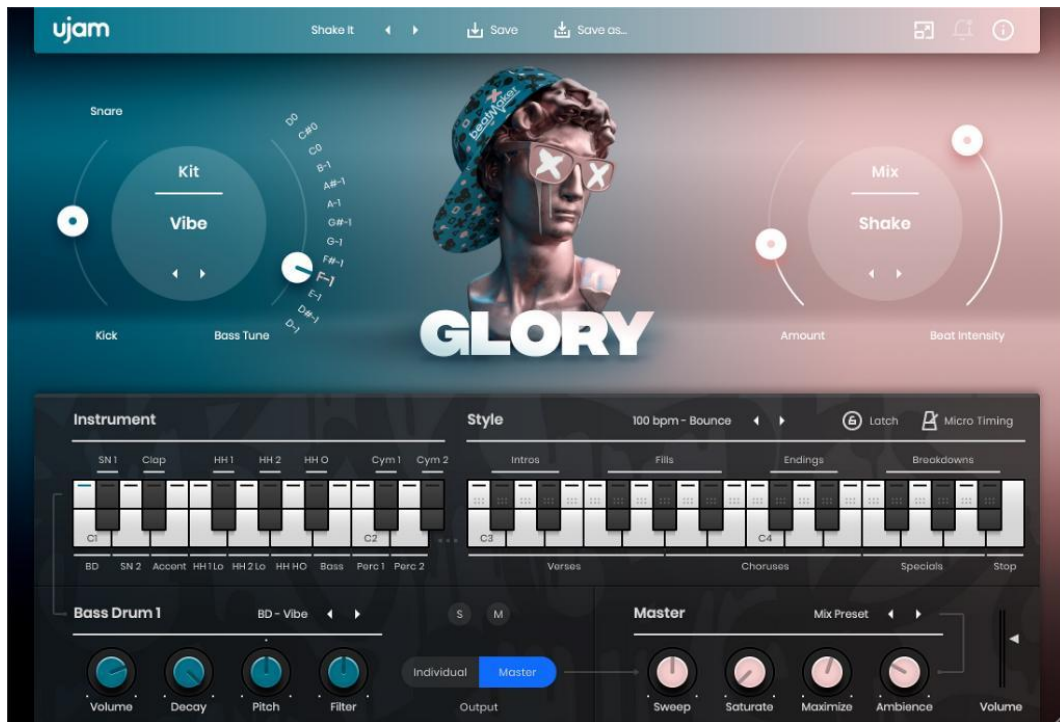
ujam

Shake It

Save

Save as...

Snare

Kit

Vibe

Kick

Bass Tune

D0
C#0
C0
B-1
A#-1
A-1
G#-1
G-1
F#-1
F-1
E-1
D#-1
D-1

beatMaker

GLORY

Mix

Shake

Amount

Beat Intensity

Instrument

SN 1
Clap
HH 1
HH 2
HH O
Cym 1
Cym 2

C1
C2

BD
SN 2
Accent
HH 1 Lo
HH 2 Lo
HH HO
Bass
Perc 1
Perc 2

Style

100 bpm - Bounce

Latch

Micro Timing

Intros
Fills
Endings
Breakdowns

C3
C4

Verses
Choruses
Specials
Stop

Bass Drum 1

BD - Vibe

S
M

Volume
Decay
Pitch
Filter

Individual
Master

Output

Master

Mix Preset

Sweep
Saturate
Maximize
Ambience

Volume